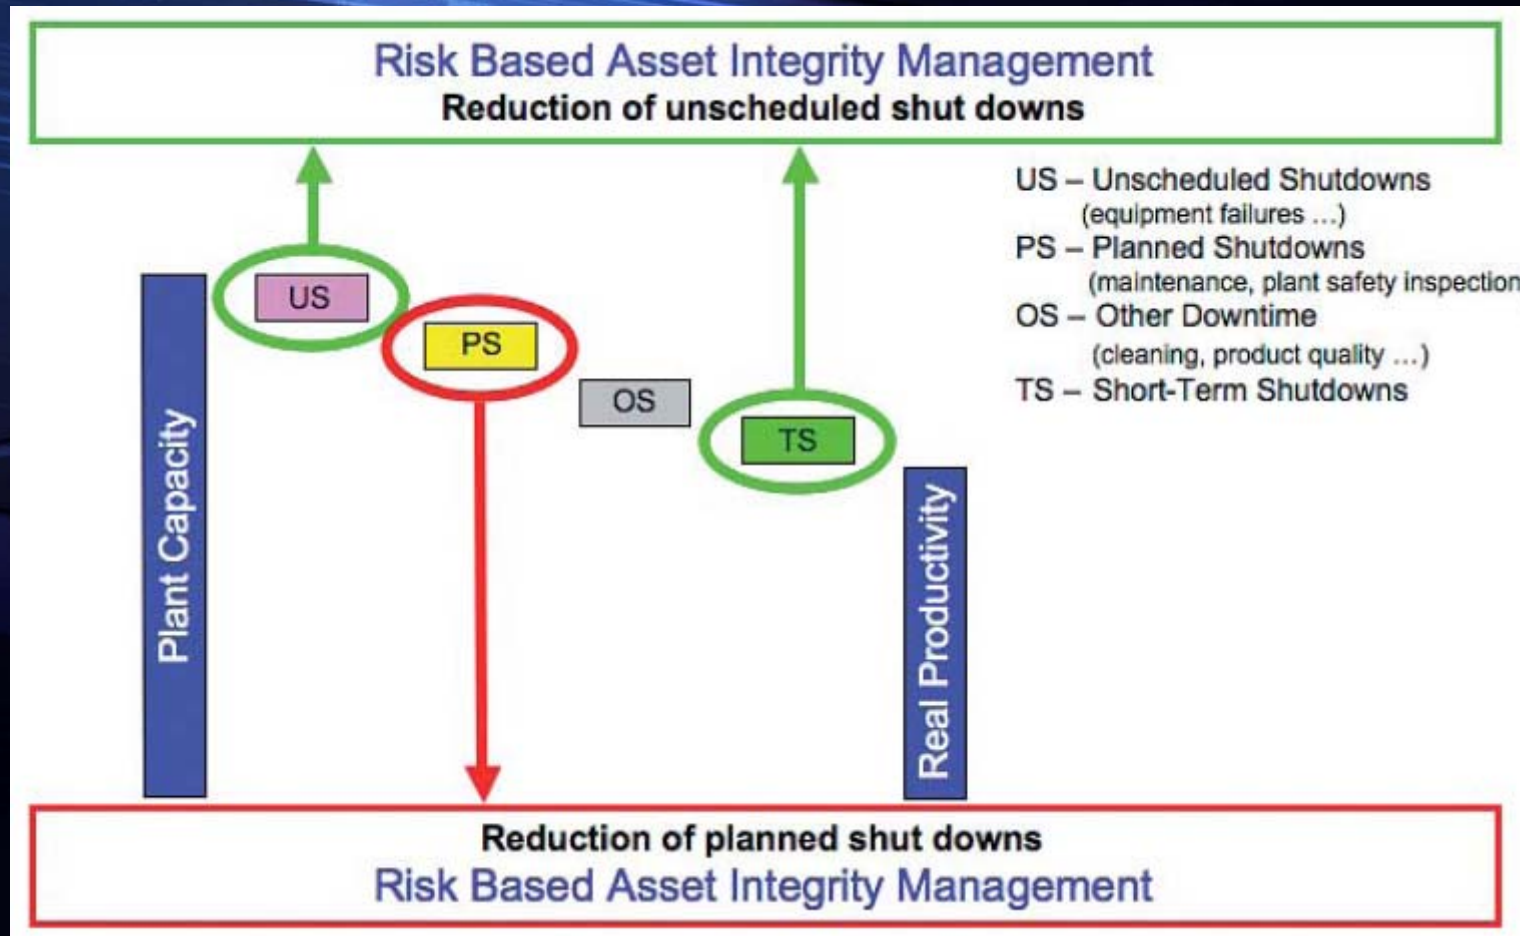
Risk Based Asset Integrity Management
Reduction of unscheduled shut downs

US – Unscheduled Shutdowns
(equipment failures ...)
PS – Planned Shutdowns
(maintenance, plant safety inspection
OS – Other Downtime
(cleaning, product quality ...)
TS – Short-Term Shutdowns

Plant Capacity

US

PS

OS

TS

Real Productivity

Reduction of planned shut downs
Risk Based Asset Integrity Management